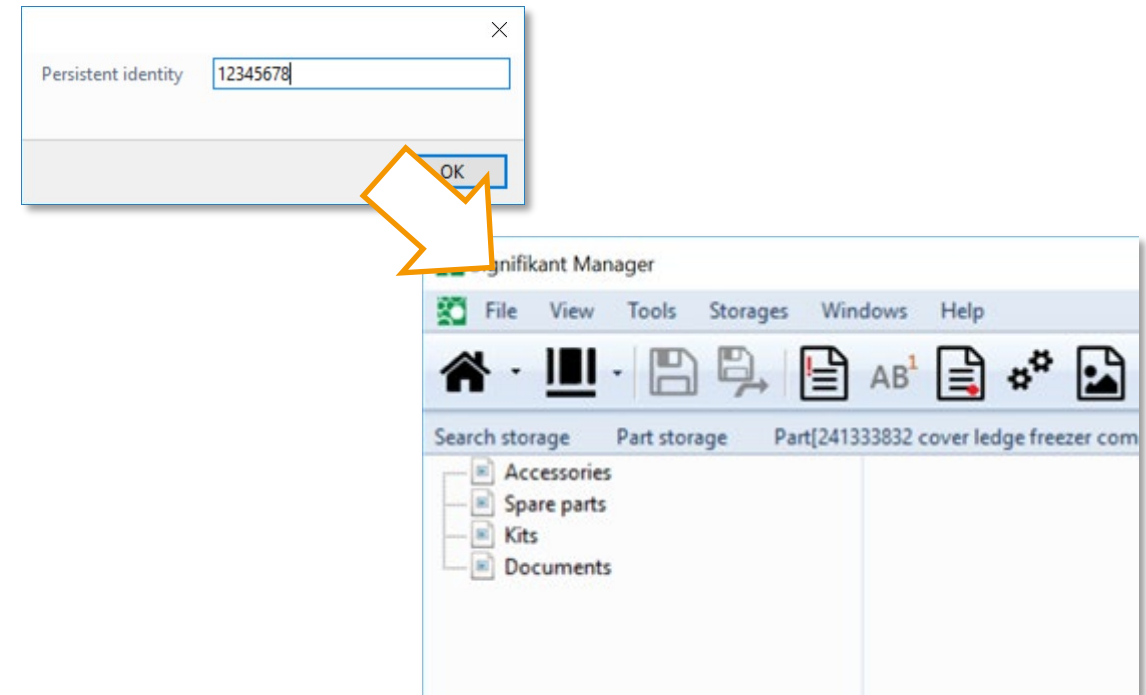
Persistent identity 12345678

OK

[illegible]gnifikant Manager

File View Tools Storages Windows Help

AB$^1$

Search storage Part storage Part[241333832 cover ledge freezer com

Accessories
Spare parts
Kits
Documents